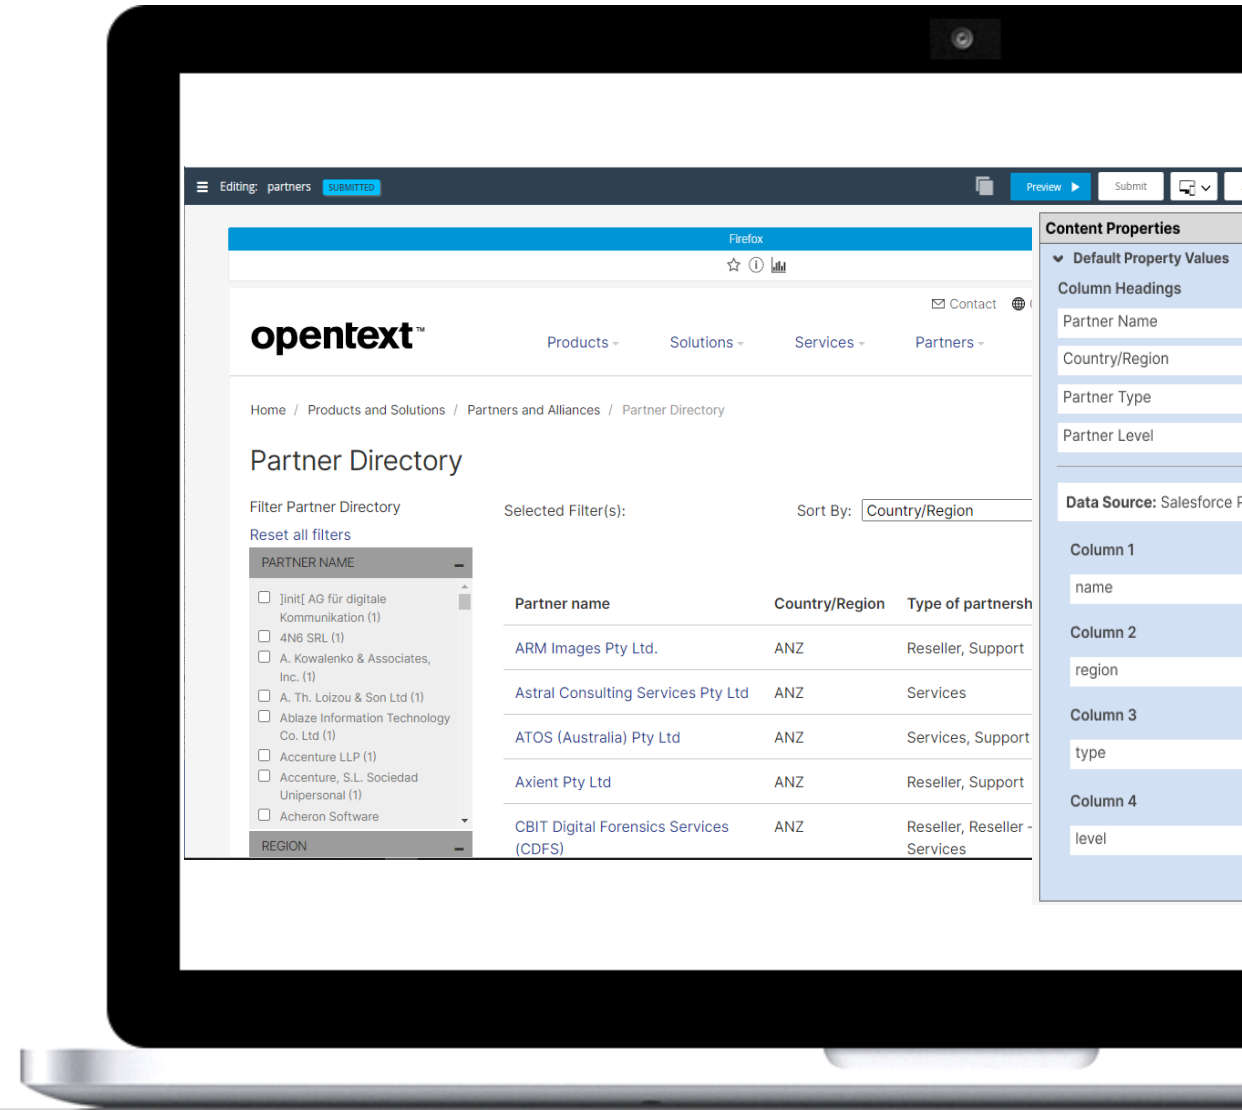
Editing: partners SUBMITTED

Preview Submit

Firefox

Contact

opentext™

Products Solutions Services Partners

Home / Products and Solutions / Partners and Alliances / Partner Directory

Partner Directory

Filter Partner Directory

Reset all filters

PARTNER NAME

]init[ AG für digitale Kommunikation (1)
4N6 SRL (1)
A. Kowalenko & Associates, Inc. (1)
A. Th. Loizou & Son Ltd (1)
Ablaze Information Technology Co. Ltd (1)
Accenture LLP (1)
Accenture, S.L. Sociedad Unipersonal (1)
Acheron Software

REGION

Selected Filter(s):

Sort By: Country/Region

| Partner name | Country/Region | Type of partnersh |
|---|---|---|
| ARM Images Pty Ltd. | ANZ | Reseller, Support |
| Astral Consulting Services Pty Ltd | ANZ | Services |
| ATOS (Australia) Pty Ltd | ANZ | Services, Support |
| Axient Pty Ltd | ANZ | Reseller, Support |
| CBIT Digital Forensics Services (CDFS) | ANZ | Reseller, Reseller - Services |

Content Properties

Default Property Values

Column Headings

Partner Name

Country/Region

Partner Type

Partner Level

Data Source: Salesforce P

Column 1

name

Column 2

region

Column 3

type

Column 4

level